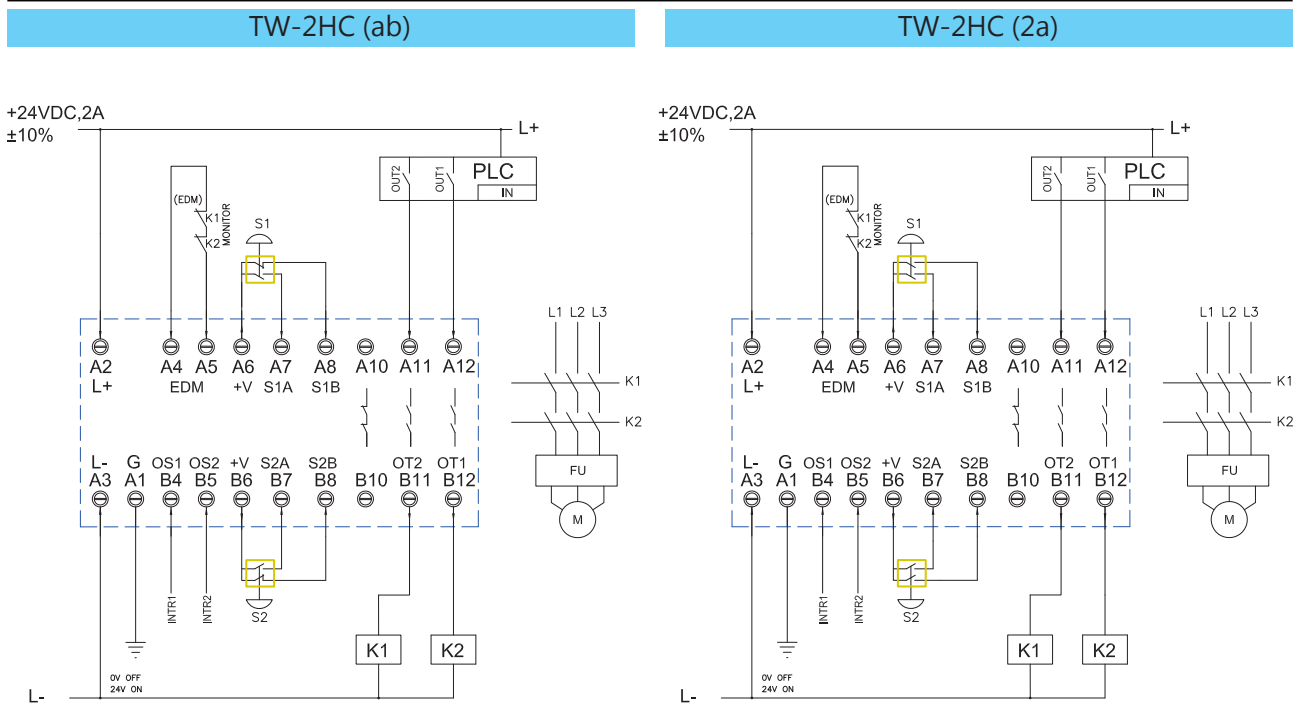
TW-2HC (ab)

+24VDC,2A
±10%

L+

PLC
OUT2 OUT1
IN

(EDM)
K1
K2
MONITOR

S1

A2 L+
A4 A5 EDM
A6 +V
A7 S1A
A8 S1B
A10
A11
A12

L1 L2 L3
K1
K2
FU
M

L- A3
G A1
OS1 B4
OS2 B5
+V B6
S2A B7
S2B B8
B10
OT2 B11
OT1 B12

INTR1
INTR2
S2

K1
K2

0V OFF
24V ON

L-

TW-2HC (2a)

+24VDC,2A
±10%

L+

PLC
OUT2 OUT1
IN

(EDM)
K1
K2
MONITOR

S1

A2 L+
A4 A5 EDM
A6 +V
A7 S1A
A8 S1B
A10
A11
A12

L1 L2 L3
K1
K2
FU
M

L- A3
G A1
OS1 B4
OS2 B5
+V B6
S2A B7
S2B B8
B10
OT2 B11
OT1 B12

INTR1
INTR2
S2

K1
K2

0V OFF
24V ON

L-